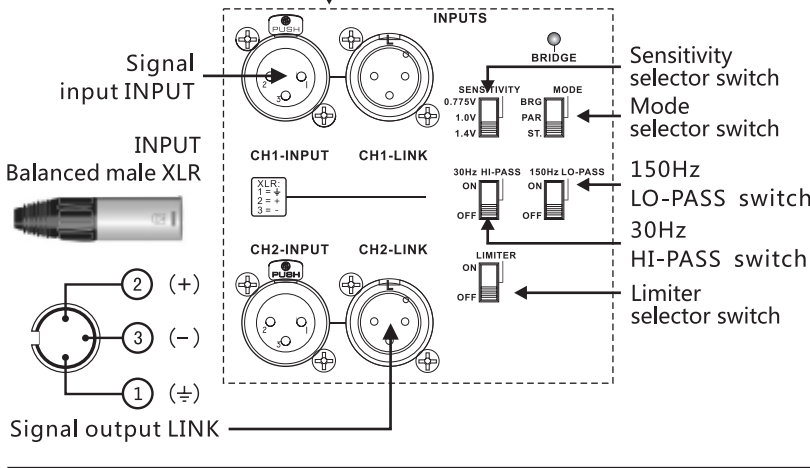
INPUTS

PUSH

BRIDGE

Signal input INPUT

Sensitivity selector switch

SENSITIVITY
0.775V
1.0V
1.4V

MODE
BRG
PAR
ST.

Mode selector switch

INPUT
Balanced male XLR

CH1-INPUT

CH1-LINK

XLR:
1 = ⏚
2 = +
3 = -

30Hz HI-PASS
ON
OFF

150Hz LO-PASS
ON
OFF

150Hz LO-PASS switch

30Hz HI-PASS switch

CH2-INPUT

CH2-LINK

PUSH

LIMITER
ON
OFF

Limiter selector switch

2 (+)

3 (−)

1 (⏚)

Signal output LINK